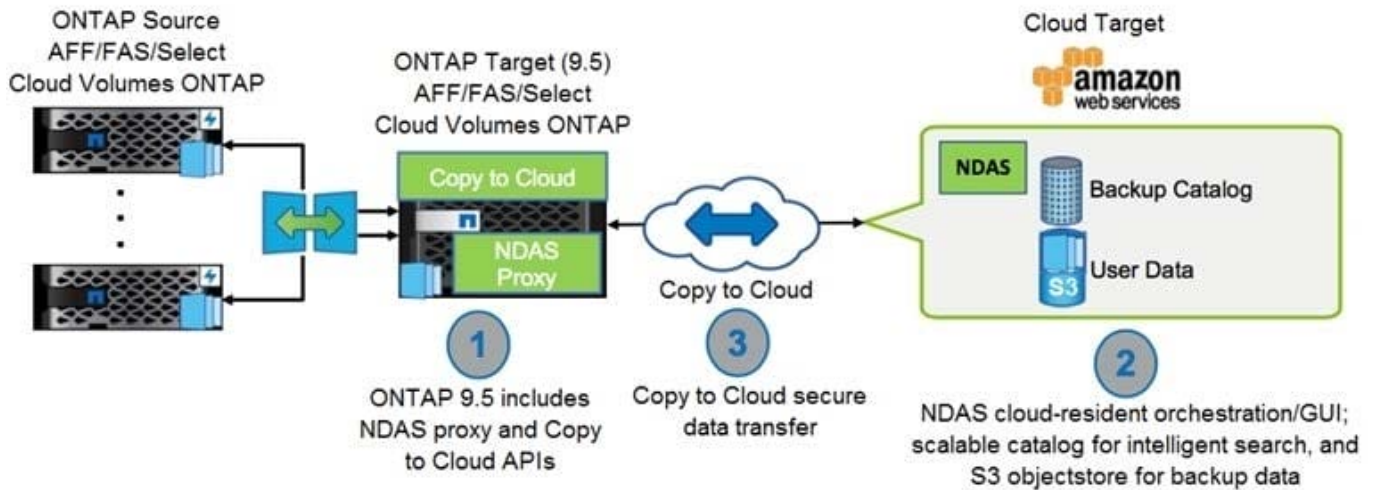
ONTAP Source
AFF/FAS/Select
Cloud Volumes ONTAP

ONTAP Target (9.5)
AFF/FAS/Select
Cloud Volumes ONTAP

Copy to Cloud

NDAS Proxy

Copy to Cloud

Cloud Target

amazon web services

NDAS

Backup Catalog

User Data

S3

1

ONTAP 9.5 includes NDAS proxy and Copy to Cloud APIs

3

Copy to Cloud secure data transfer

2

NDAS cloud-resident orchestration/GUI; scalable catalog for intelligent search, and S3 objectstore for backup data